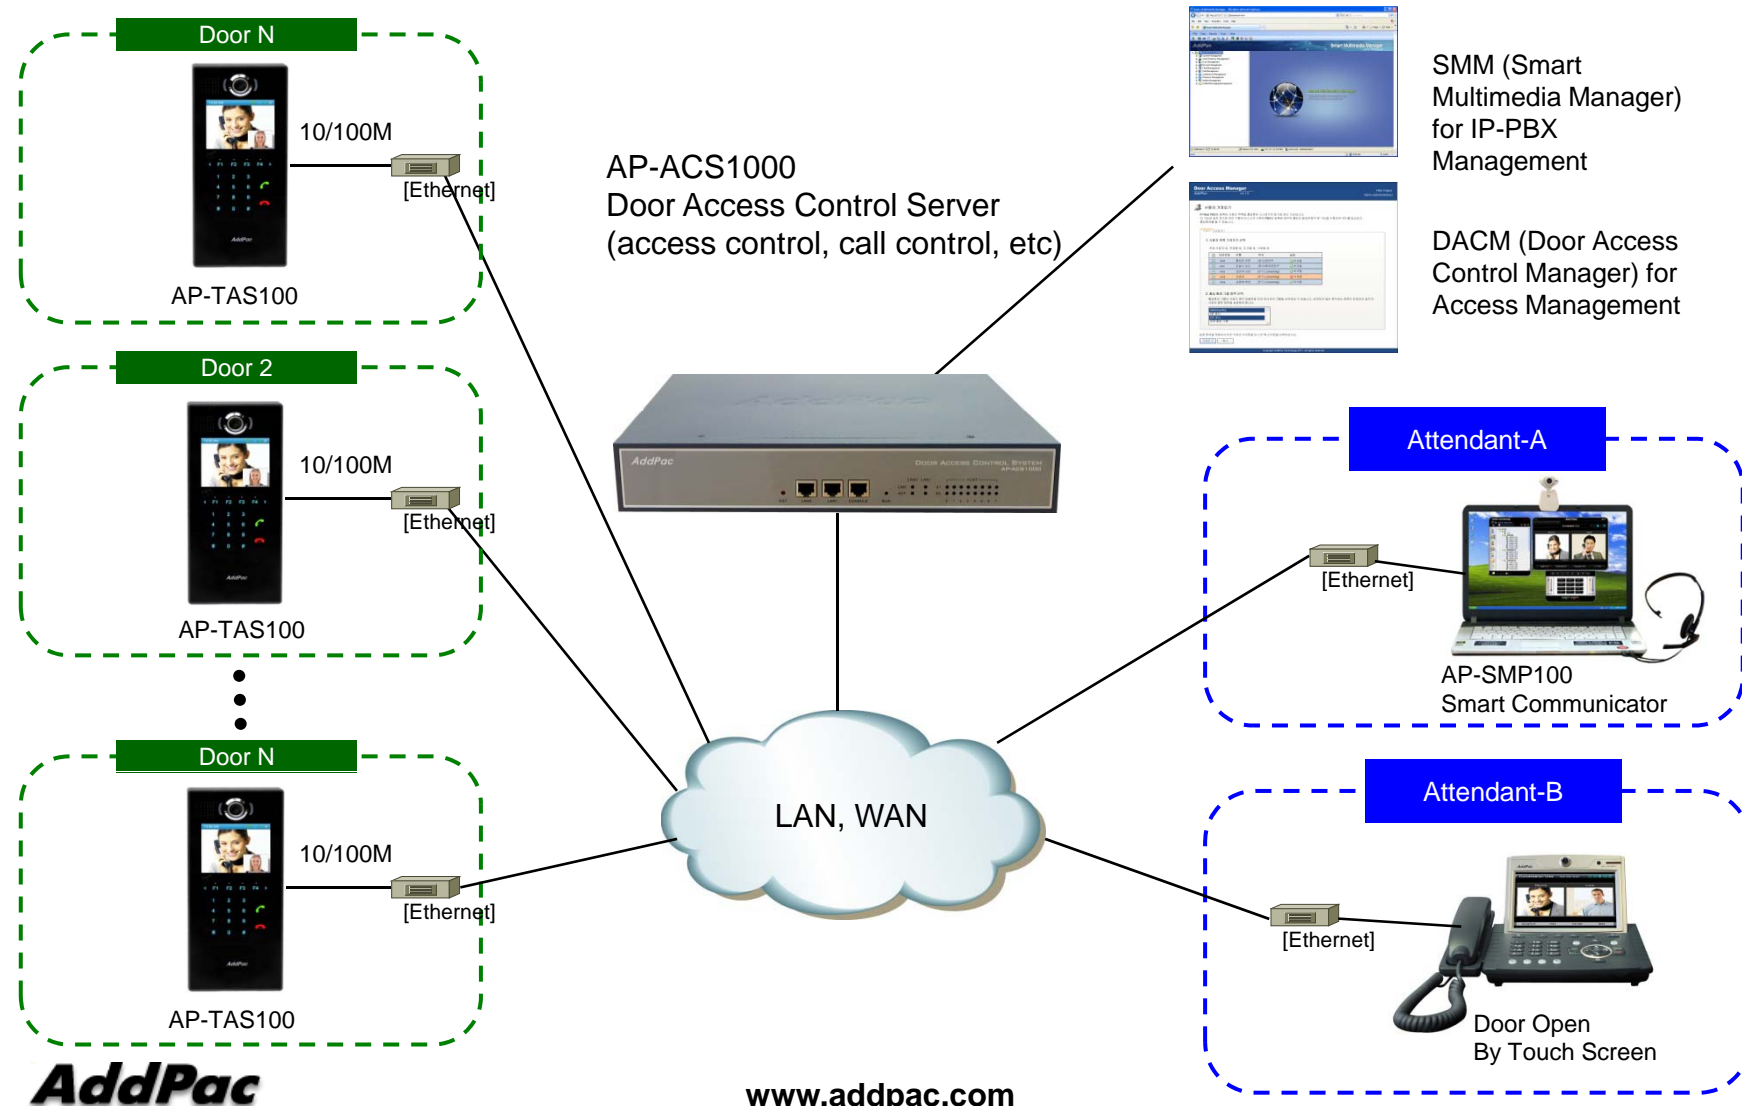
Door N

10/100M

[Ethernet]

AP-TAS100

Door 2

10/100M

[Ethernet]

AP-TAS100

Door N

10/100M

[Ethernet]

AP-TAS100

AP-ACS1000
Door Access Control Server
(access control, call control, etc)

SMM (Smart Multimedia Manager) for IP-PBX Management

DACM (Door Access Control Manager) for Access Management

AddPac

LAN, WAN

Attendant-A

[Ethernet]

AP-SMP100
Smart Communicator

Attendant-B

[Ethernet]

Door Open
By Touch Screen

AddPac

www.addpac.com